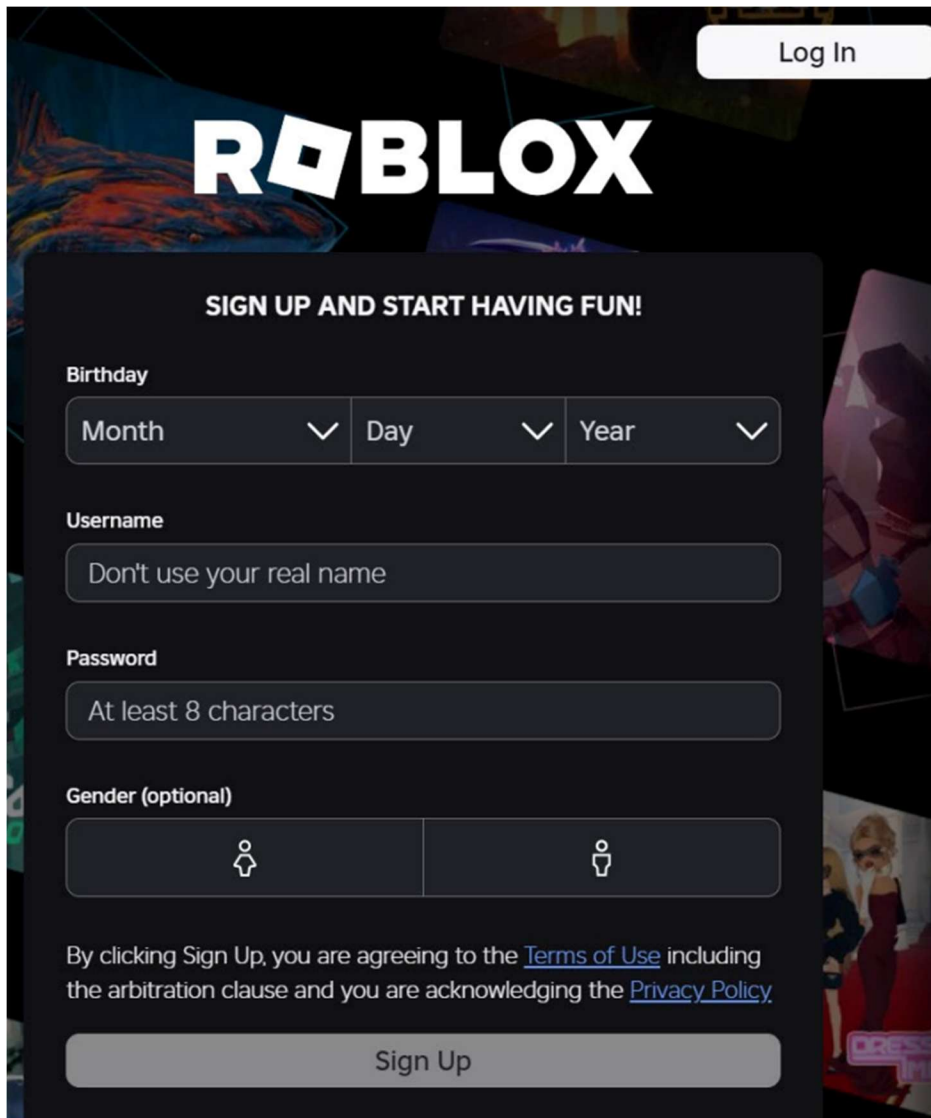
Log In

ROBLOX

SIGN UP AND START HAVING FUN!

Birthday

Month | Day | Year

Username

Don't use your real name

Password

At least 8 characters

Gender (optional)

By clicking Sign Up, you are agreeing to the Terms of Use including the arbitration clause and you are acknowledging the Privacy Policy

Sign Up

DRESS
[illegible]